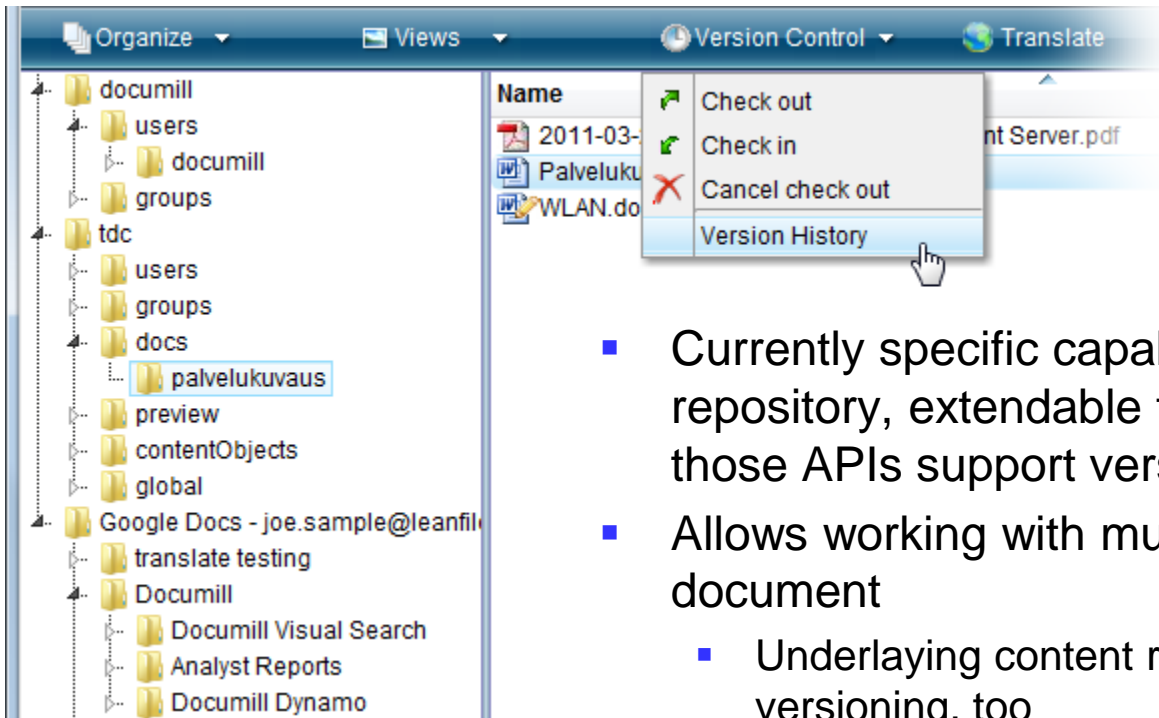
Organize ▾ Views ▾ Version Control ▾ Translate

documill
users
documill
groups
tdc
users
groups
docs
palvelukuvaus
preview
contentObjects
global
Google Docs - joe.sample@leanfil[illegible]
translate testing
Documill
Documill Visual Search
Analyst Reports
Documill Dynamo

Name
2011-03-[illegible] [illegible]nt Server.pdf
Palveluku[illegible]
WLAN.do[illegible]

Check out
Check in
Cancel check out
Version History

Currently specific capa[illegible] repository, extendable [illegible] those APIs support ver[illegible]

Allows working with mu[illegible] document

Underlaying content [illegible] versioning, too